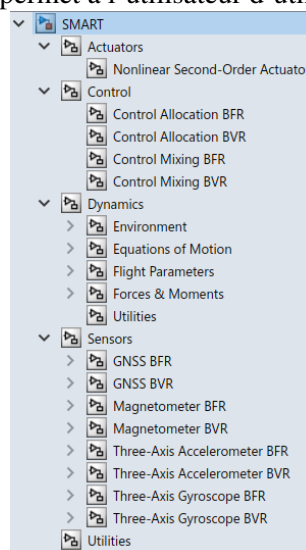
permet à l'utilisateur d'att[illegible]

SMART
Actuators
Nonlinear Second-Order Actuato
Control
Control Allocation BFR
Control Allocation BVR
Control Mixing BFR
Control Mixing BVR
Dynamics
Environment
Equations of Motion
Flight Parameters
Forces & Moments
Utilities
Sensors
GNSS BFR
GNSS BVR
Magnetometer BFR
Magnetometer BVR
Three-Axis Accelerometer BFR
Three-Axis Accelerometer BVR
Three-Axis Gyroscope BFR
Three-Axis Gyroscope BVR
Utilities